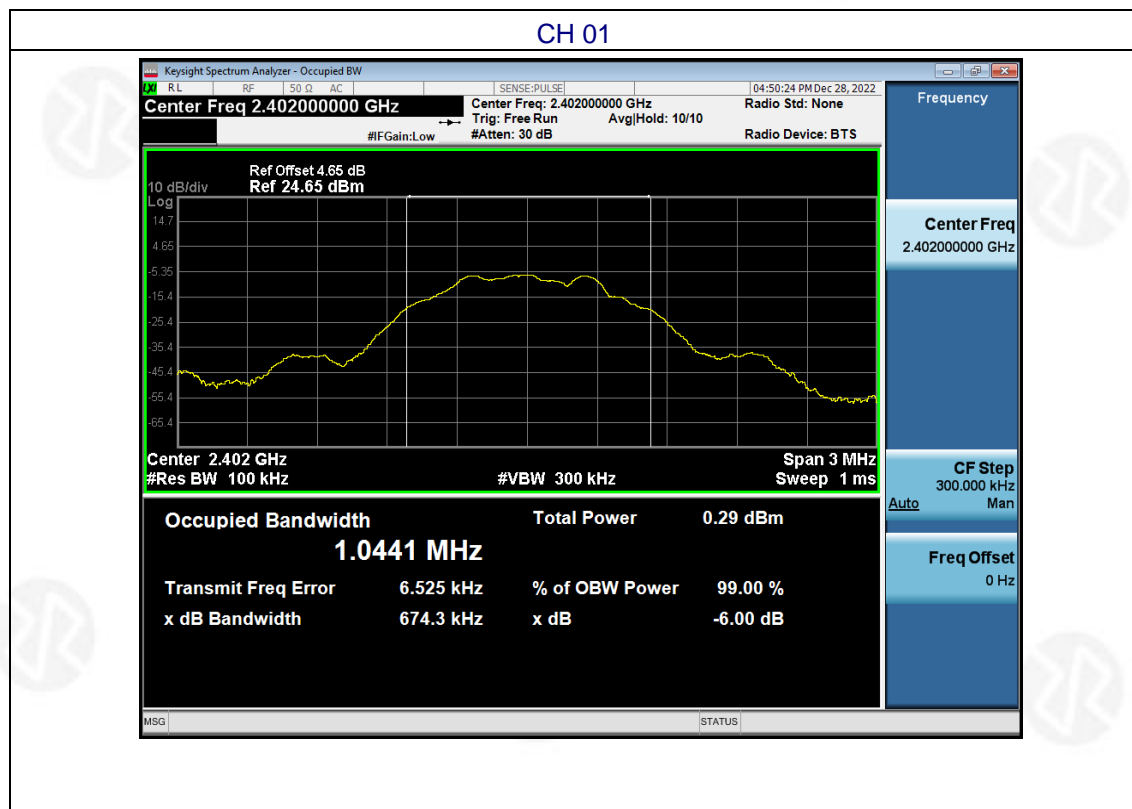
CH 01

Keysight Spectrum Analyzer - Occupied BW

RL RF 50 Ω AC SENSE:PULSE 04:50:24 PM Dec 28, 2022

Center Freq 2.402000000 GHz

Center Freq: 2.402000000 GHz
Trig: Free Run Avg|Hold: 10/10
#IFGain:Low #Atten: 30 dB

Radio Std: None

Radio Device: BTS

Frequency

Ref Offset 4.65 dB
10 dB/div Ref 24.65 dBm
Log
14.7
4.65
-5.35
-15.4
-25.4
-35.4
-45.4
-55.4
-65.4

Center 2.402 GHz Span 3 MHz
#Res BW 100 kHz #VBW 300 kHz Sweep 1 ms

Center Freq
2.402000000 GHz

Occupied Bandwidth Total Power 0.29 dBm
1.0441 MHz
Transmit Freq Error 6.525 kHz % of OBW Power 99.00 %
x dB Bandwidth 674.3 kHz x dB -6.00 dB

CF Step
300.000 kHz
Auto Man

Freq Offset
0 Hz

MSG STATUS